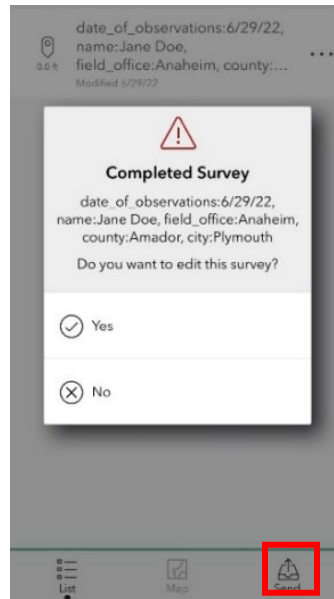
date_of_observations:6/29/22, name:Jane Doe, field_office:Anaheim, county:...

0.0 ft

Modified 6/29/22

Completed Survey

date_of_observations:6/29/22, name:Jane Doe, field_office:Anaheim, county:Amador, city:Plymouth

Do you want to edit this survey?

Yes

No

List

Map

Send